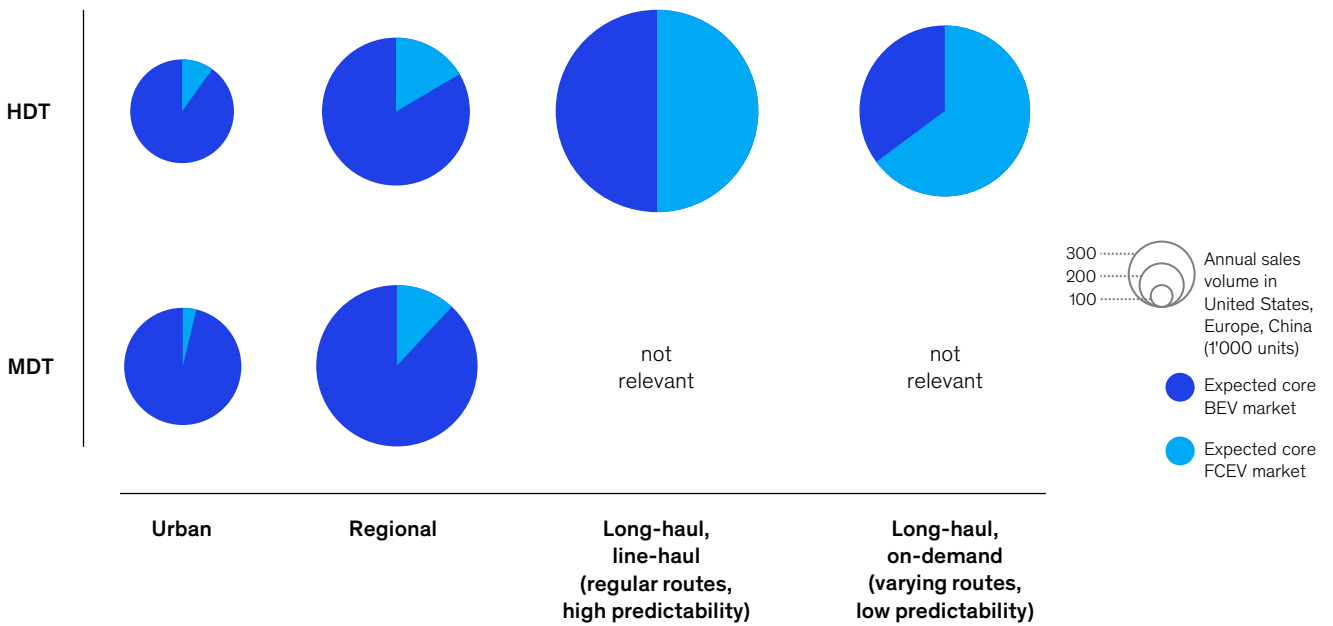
HDT

MDT

not relevant

not relevant

300
200
100

Annual sales volume in United States, Europe, China (1'000 units)

Expected core BEV market

Expected core FCEV market

Urban

Regional

Long-haul, line-haul (regular routes, high predictability)

Long-haul, on-demand (varying routes, low predictability)